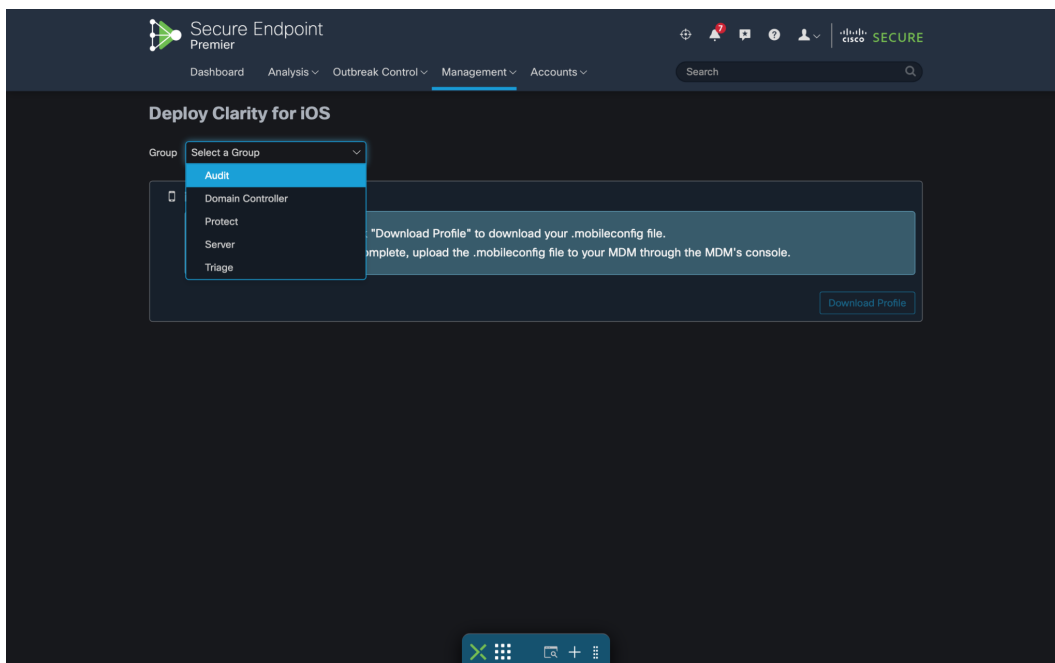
Secure Endpoint
Premier

7

cisco SECURE

Dashboard Analysis Outbreak Control Management Accounts

Search

Deploy Clarity for iOS

Group Select a Group

Audit
Domain Controller
Protect
Server
Triage

"Download Profile" to download your .mobileconfig file.
omplete, upload the .mobileconfig file to your MDM through the MDM's console.

Download Profile